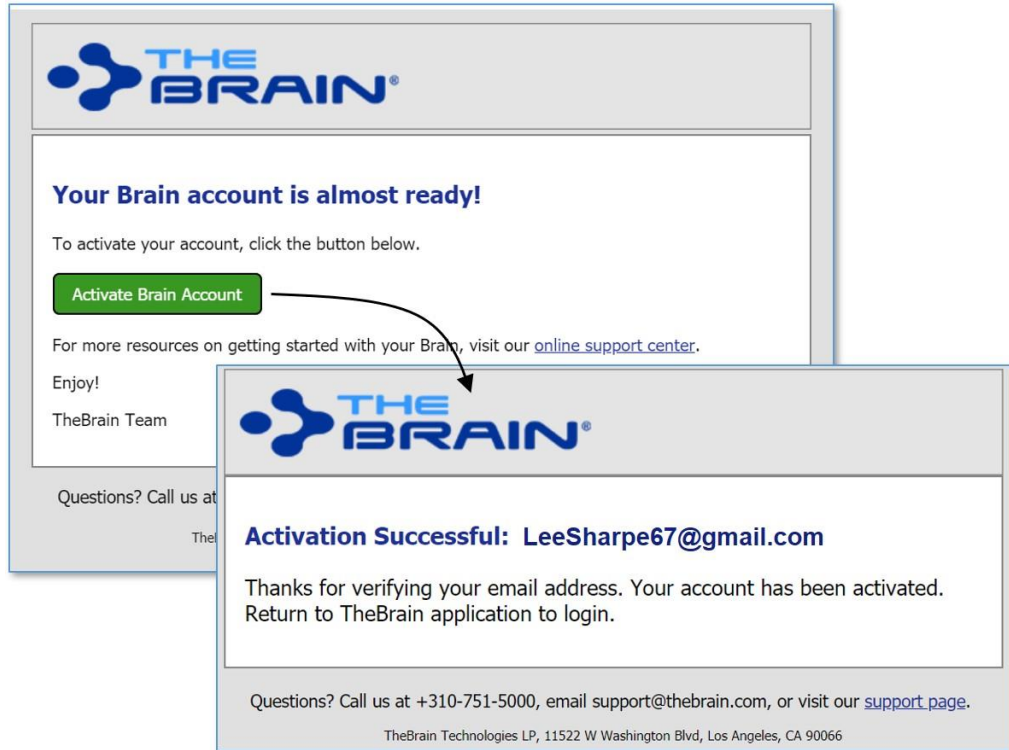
THE BRAIN®

Your Brain account is almost ready!

To activate your account, click the button below.

Activate Brain Account

For more resources on getting started with your Brain, visit our online support center.

Enjoy!

TheBrain Team

Questions? Call us at

TheI

THE BRAIN®

Activation Successful: LeeSharpe67@gmail.com

Thanks for verifying your email address. Your account has been activated. Return to TheBrain application to login.

Questions? Call us at +310-751-5000, email support@thebrain.com, or visit our support page.

TheBrain Technologies LP, 11522 W Washington Blvd, Los Angeles, CA 90066